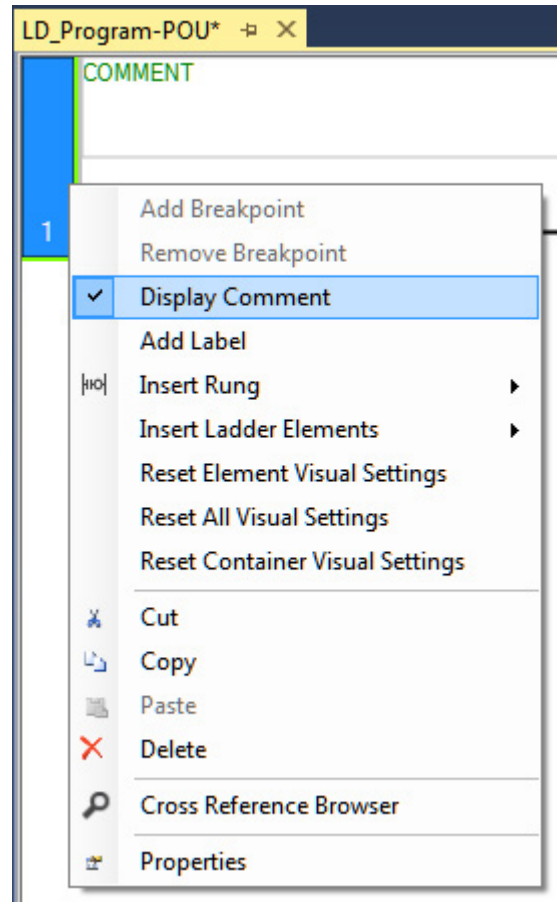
LD_Program-POU* ⊨ ✕

COMMENT

1

Add Breakpoint
Remove Breakpoint
✓ Display Comment
Add Label
Insert Rung ▸
Insert Ladder Elements ▸
Reset Element Visual Settings
Reset All Visual Settings
Reset Container Visual Settings
Cut
Copy
Paste
Delete
Cross Reference Browser
Properties